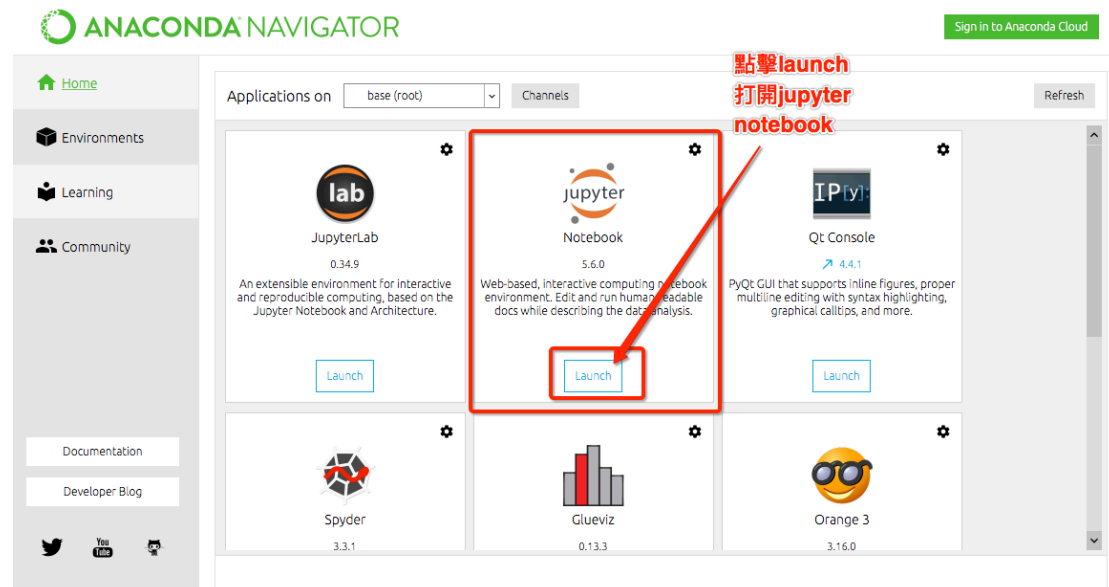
ANACONDA NAVIGATOR

Sign in to Anaconda Cloud

Home

Environments

Learning

Community

Applications on base (root) Channels

Refresh

點擊launch 打開jupyter notebook

lab
JupyterLab
0.34.9
An extensible environment for interactive and reproducible computing, based on the Jupyter Notebook and Architecture.
Launch

jupyter
Notebook
5.6.0
Web-based, interactive computing notebook environment. Edit and run human-readable docs while describing the data analysis.
Launch

IP[y]:
Qt Console
4.4.1
PyQt GUI that supports inline figures, proper multiline editing with syntax highlighting, graphical calltips, and more.
Launch

Spyder
3.3.1

Glueviz
0.13.3

Orange 3
3.16.0

Documentation

Developer Blog

You Tube